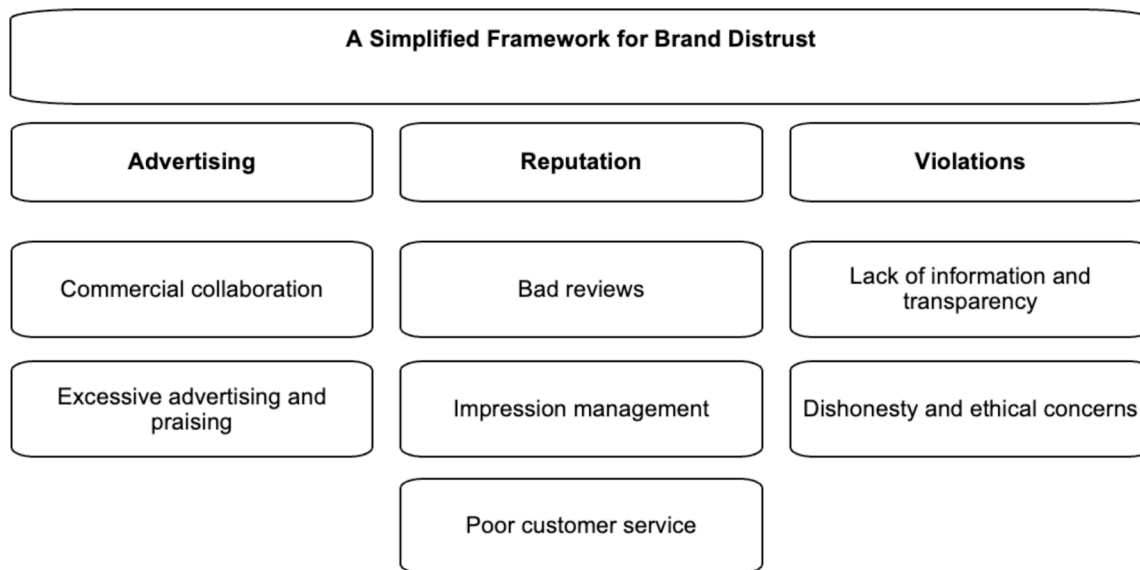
A Simplified Framework for Brand Distrust

Advertising

Reputation

Violations

Commercial collaboration

Bad reviews

Lack of information and transparency

Excessive advertising and praising

Impression management

Dishonesty and ethical concerns

Poor customer service